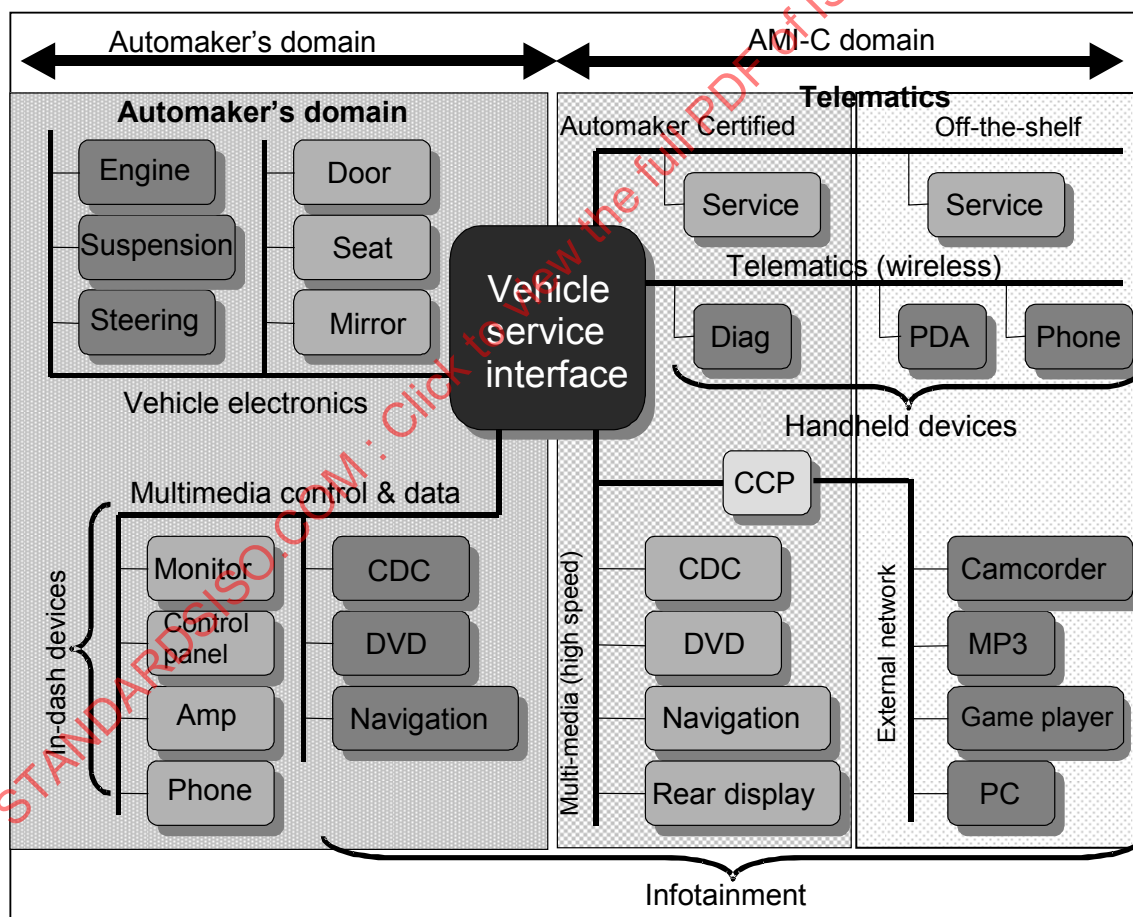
Automaker's domain

AMI-C domain

Automaker's domain

Engine

Suspension

Steering

Door

Seat

Mirror

Vehicle electronics

Vehicle service interface

Telematics

Automaker Certified

Off-the-shelf

Service

Service

Telematics (wireless)

Diag

PDA

Phone

Handheld devices

Multimedia control & data

CCP

In-dash devices

Monitor

Control panel

Amp

Phone

CDC

DVD

Navigation

Multi-media (high speed)

CDC

DVD

Navigation

Rear display

External network

Camcorder

MP3

Game player

PC

Infotainment

STANDARDSISO.COM : Click to view the full PDF of ISO